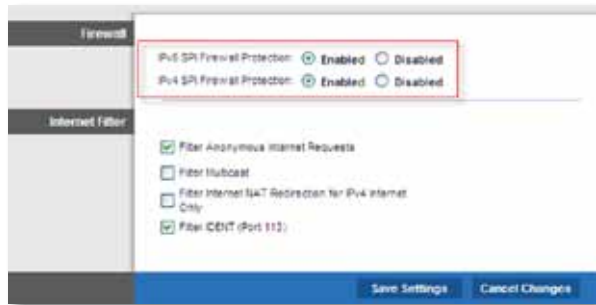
Firewall

IPv6 SPI Firewall Protection: Enabled Disabled
IPv4 SPI Firewall Protection: Enabled Disabled

Internet Filter

Filter Anonymous Internet Requests
Filter Multicast
Filter Internet NAT Redirection for IPv4 Internet Only
Filter IDENT (Port 113)

Save Settings
Cancel Changes